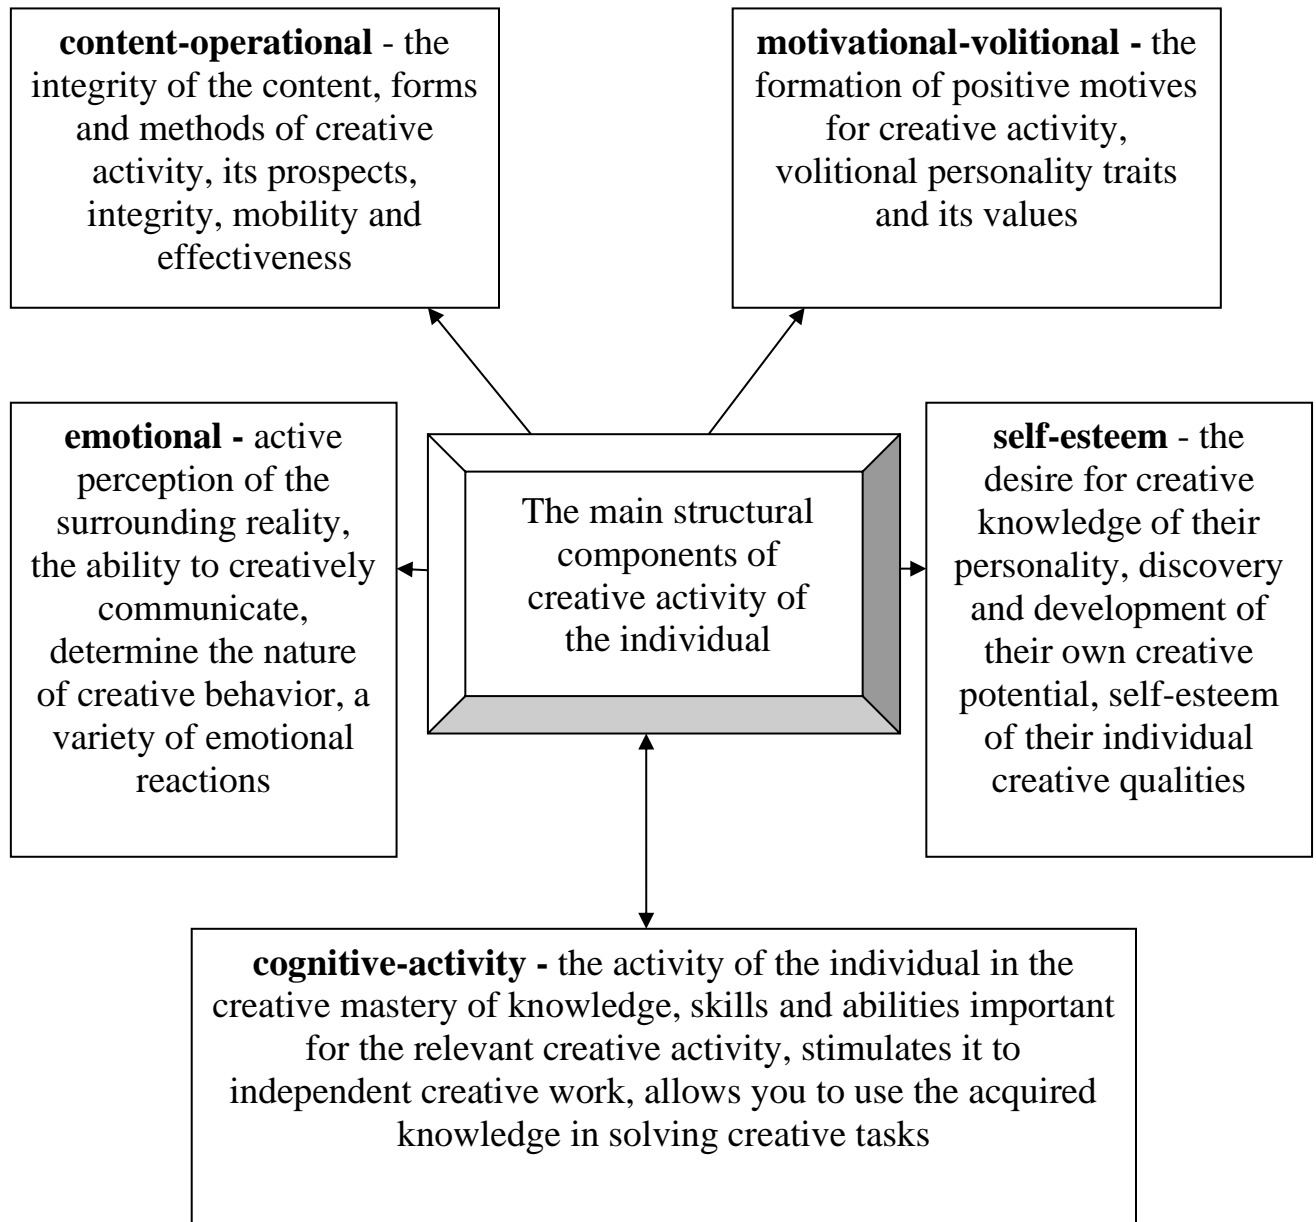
**content-operational** - the integrity of the content, forms and methods of creative activity, its prospects, integrity, mobility and effectiveness

**motivational-volitional -** the formation of positive motives for creative activity, volitional personality traits and its values

**emotional -** active perception of the surrounding reality, the ability to creatively communicate, determine the nature of creative behavior, a variety of emotional reactions

The main structural components of creative activity of the individual

**self-esteem** - the desire for creative knowledge of their personality, discovery and development of their own creative potential, self-esteem of their individual creative qualities

**cognitive-activity -** the activity of the individual in the creative mastery of knowledge, skills and abilities important for the relevant creative activity, stimulates it to independent creative work, allows you to use the acquired knowledge in solving creative tasks